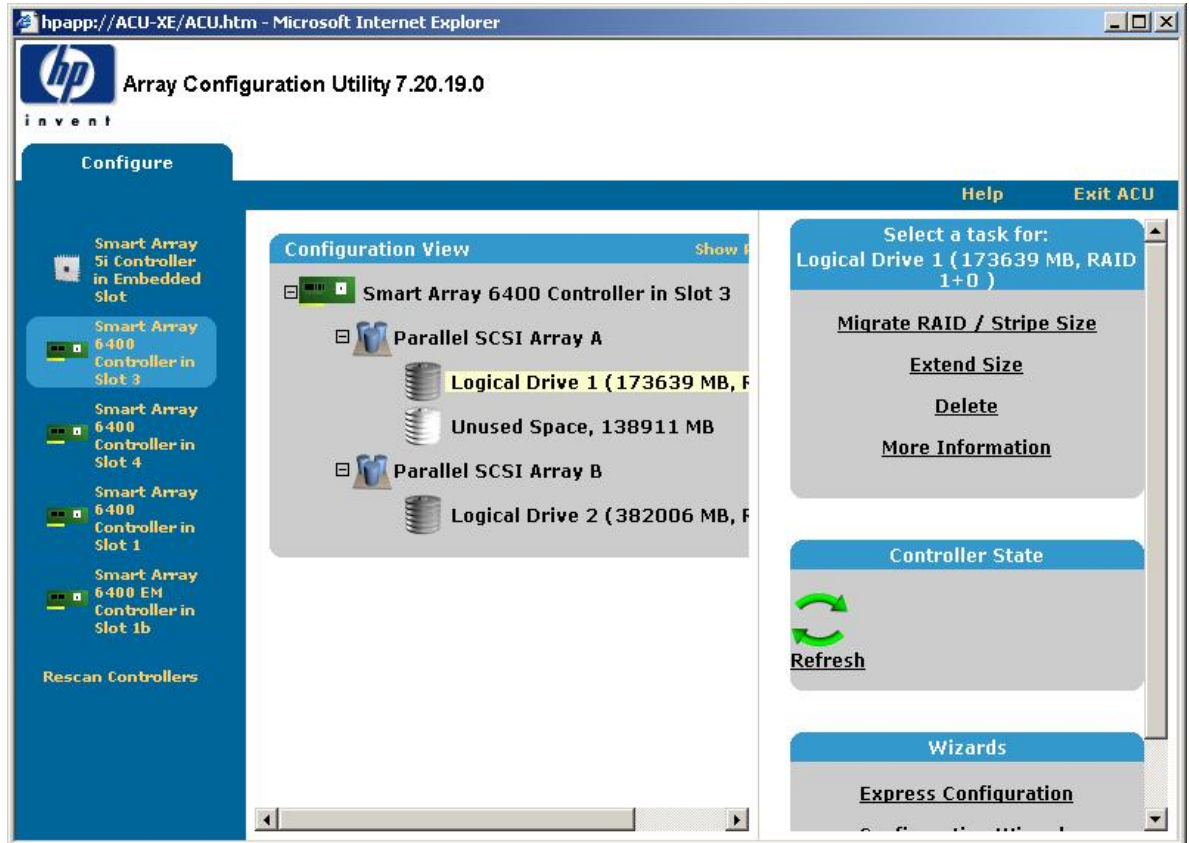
hpapp://ACU-XE/ACU.htm - Microsoft Internet Explorer

hp
invent

Array Configuration Utility 7.20.19.0

Configure

Help
Exit ACU

Smart Array 5i Controller in Embedded Slot

Smart Array 6400 Controller in Slot 3

Smart Array 6400 Controller in Slot 4

Smart Array 6400 Controller in Slot 1

Smart Array 6400 EM Controller in Slot 1b

Rescan Controllers

Configuration View
Show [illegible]

Smart Array 6400 Controller in Slot 3
Parallel SCSI Array A
Logical Drive 1 (173639 MB, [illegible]
Unused Space, 138911 MB
Parallel SCSI Array B
Logical Drive 2 (382006 MB, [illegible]

Select a task for:
Logical Drive 1 (173639 MB, RAID 1+0 )

Migrate RAID / Stripe Size
Extend Size
Delete
More Information

Controller State

Refresh

Wizards

Express Configuration
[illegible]